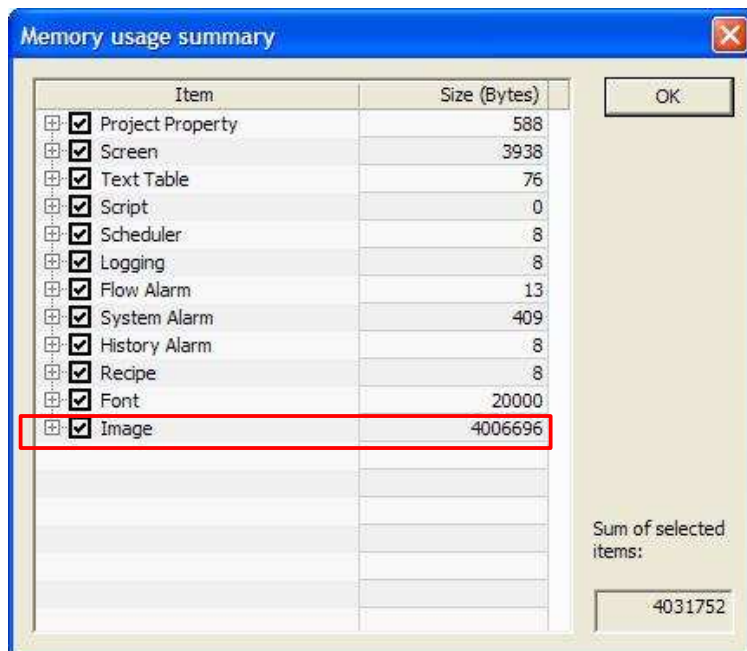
Memory usage summary

OK

| Item | Size (Bytes) |
|---|---|
| Project Property | 588 |
| Screen | 3938 |
| Text Table | 76 |
| Script | 0 |
| Scheduler | 8 |
| Logging | 8 |
| Flow Alarm | 13 |
| System Alarm | 409 |
| History Alarm | 8 |
| Recipe | 8 |
| Font | 20000 |
| Image | 4006696 |

Sum of selected items:

4031752